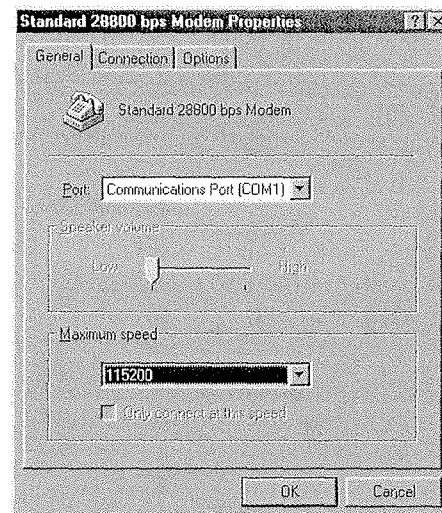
Standard 28800 bps Modem Properties

?

General

Connection

Options

Standard 28800 bps Modem

Port: Communications Port (COM1)

Speaker volume

Low

High

Maximum speed

115200

Only connect at this speed

OK

Cancel